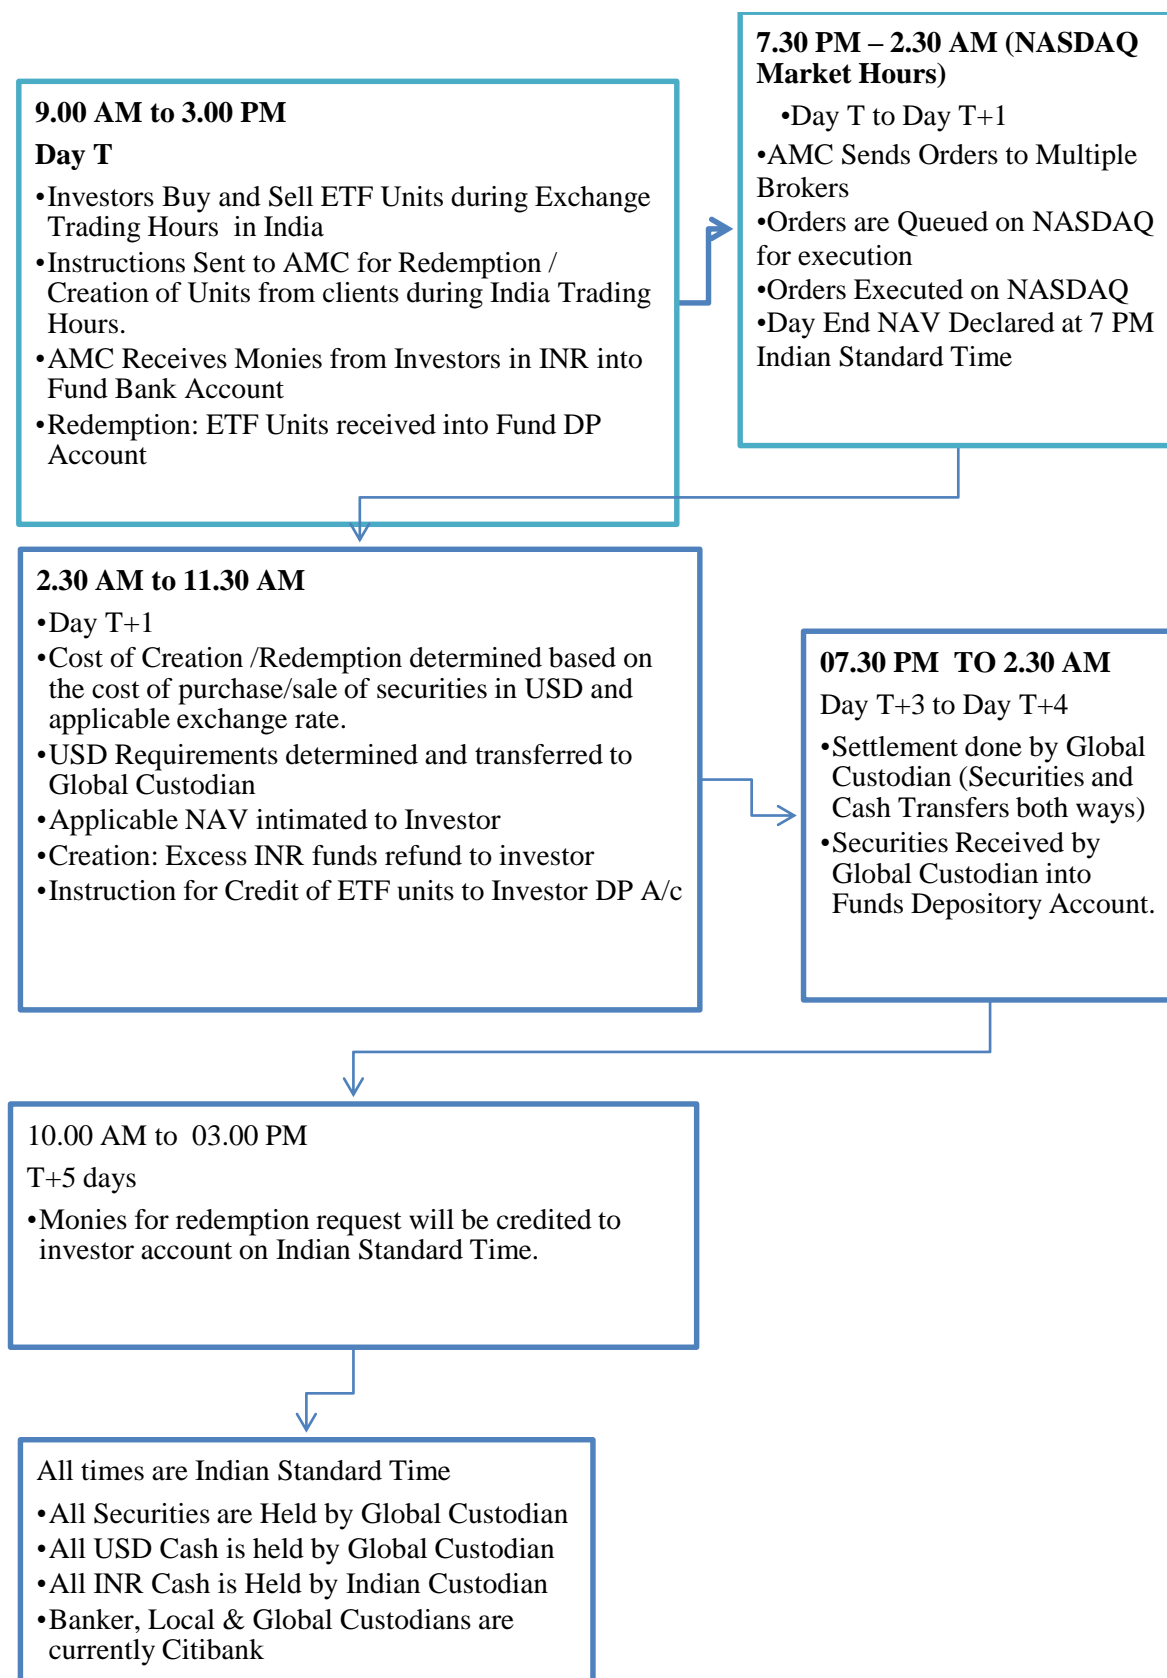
**9.00 AM to 3.00 PM**

**Day T**

•Investors Buy and Sell ETF Units during Exchange Trading Hours in India

•Instructions Sent to AMC for Redemption / Creation of Units from clients during India Trading Hours.

•AMC Receives Monies from Investors in INR into Fund Bank Account

•Redemption: ETF Units received into Fund DP Account

**7.30 PM – 2.30 AM (NASDAQ Market Hours)**

•Day T to Day T+1

•AMC Sends Orders to Multiple Brokers

•Orders are Queued on NASDAQ for execution

•Orders Executed on NASDAQ

•Day End NAV Declared at 7 PM Indian Standard Time

**2.30 AM to 11.30 AM**

•Day T+1

•Cost of Creation /Redemption determined based on the cost of purchase/sale of securities in USD and applicable exchange rate.

•USD Requirements determined and transferred to Global Custodian

•Applicable NAV intimated to Investor

•Creation: Excess INR funds refund to investor

•Instruction for Credit of ETF units to Investor DP A/c

**07.30 PM TO 2.30 AM**

Day T+3 to Day T+4

•Settlement done by Global Custodian (Securities and Cash Transfers both ways)

•Securities Received by Global Custodian into Funds Depository Account.

10.00 AM to 03.00 PM

T+5 days

•Monies for redemption request will be credited to investor account on Indian Standard Time.

All times are Indian Standard Time

•All Securities are Held by Global Custodian

•All USD Cash is held by Global Custodian

•All INR Cash is Held by Indian Custodian

•Banker, Local & Global Custodians are currently Citibank